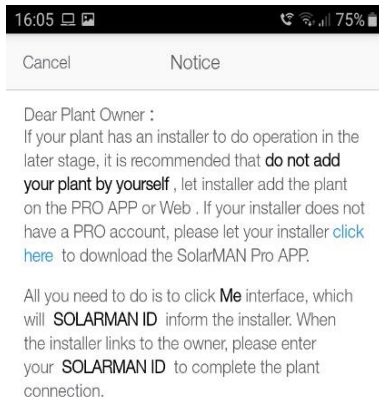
16:05

75%

Cancel

Notice

Dear Plant Owner：
If your plant has an installer to do operation in the later stage, it is recommended that do not add your plant by yourself , let installer add the plant on the PRO APP or Web . If your installer does not have a PRO account, please let your installer click here to download the SolarMAN Pro APP.

All you need to do is to click Me interface, which will SOLARMAN ID inform the installer. When the installer links to the owner, please enter your SOLARMAN ID to complete the plant connection.